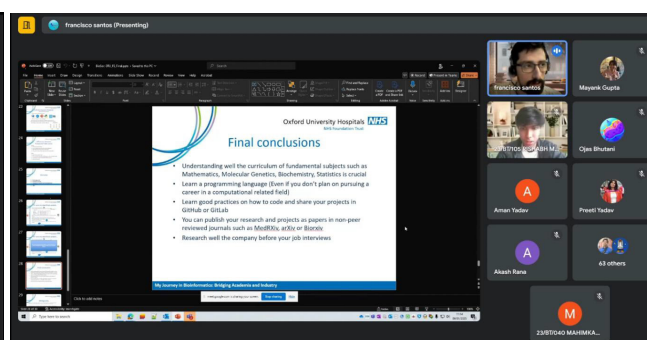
francisco santos (Presenting)

Oxford University Hospitals NHS
NHS Foundation Trust

Final conclusions

• Understanding well the curriculum of fundamental subjects such as Mathematics, Molecular Genetics, Biochemistry, Statistics is crucial
• Learn a programming language (Even if you don't plan on pursuing a career in a computational related field)
• Learn good practices on how to code and share your projects in GitHub or GitLab
• You can publish your research and projects as papers in non-peer reviewed journals such as MedRXiv, arXiv or Biorxiv
• Research well the company before your job interviews

My Journey in Bioinformatics: Bridging Academia and Industry

Click to add notes

meet.google.com is sharing your screen. Stop sharing Hide

francisco santos
Mayank Gupta
23/B7/105 SAURABH M...
Ojas Bhutani
A
Aman Yadav
Preeti Yadav
A
Akash Rana
63 others
M
23/B7/040 MAHIMKA...